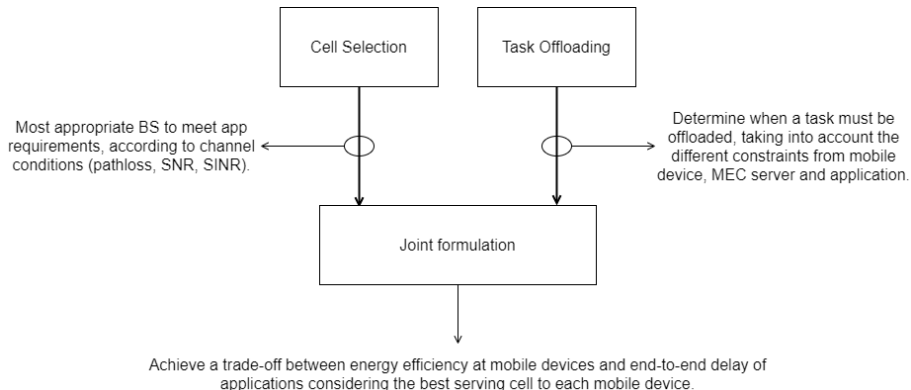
Cell Selection

Task Offloading

Most appropriate BS to meet app requirements, according to channel conditions (pathloss, SNR, SINR).

Determine when a task must be offloaded, taking into account the different constraints from mobile device, MEC server and application.

Joint formulation

Achieve a trade-off between energy efficiency at mobile devices and end-to-end delay of applications considering the best serving cell to each mobile device.